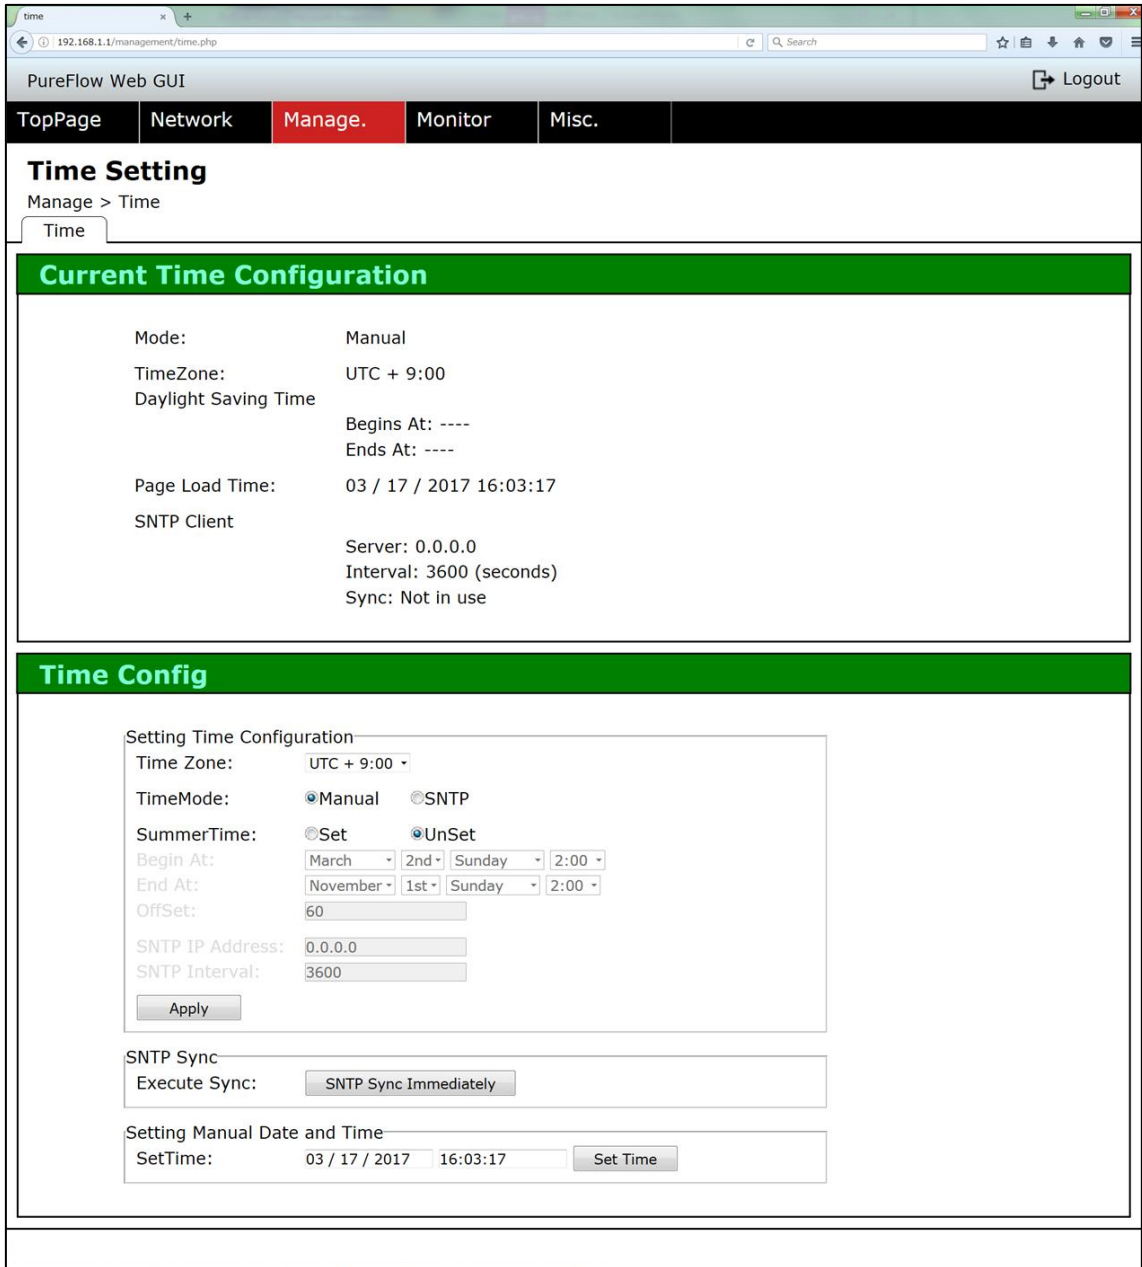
time
192.168.1.1/management/time.php
Search

PureFlow Web GUI
Logout

TopPage
Network
Manage.
Monitor
Misc.

Time Setting
Manage > Time
Time

Current Time Configuration

Mode: Manual
TimeZone: UTC + 9:00
Daylight Saving Time
Begins At: ----
Ends At: ----
Page Load Time: 03 / 17 / 2017 16:03:17
SNTP Client
Server: 0.0.0.0
Interval: 3600 (seconds)
Sync: Not in use

Time Config

Setting Time Configuration
Time Zone: UTC + 9:00
TimeMode: Manual SNTP
SummerTime: Set UnSet
Begin At: March 2nd Sunday 2:00
End At: November 1st Sunday 2:00
OffSet: 60
SNTP IP Address: 0.0.0.0
SNTP Interval: 3600
Apply

SNTP Sync
Execute Sync: SNTP Sync Immediately

Setting Manual Date and Time
SetTime: 03 / 17 / 2017 16:03:17 Set Time